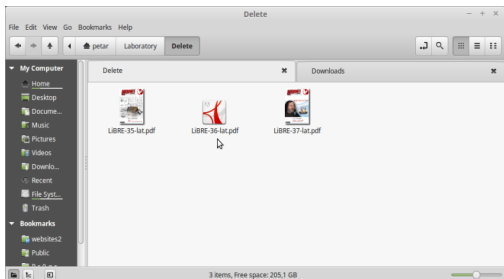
Delete

File Edit View Go Bookmarks Help

petar Laboratory Delete

My Computer
Home
Desktop
Music
Pictures
Videos
Downlo...
Recent
File Syst...
Trash
Bookmarks
websites2
Public

Delete
Downloads

LiBRE-35-lat.pdf
LiBRE-36-lat.pdf
LiBRE-37-lat.pdf

3 items, Free space: 205,1 GB